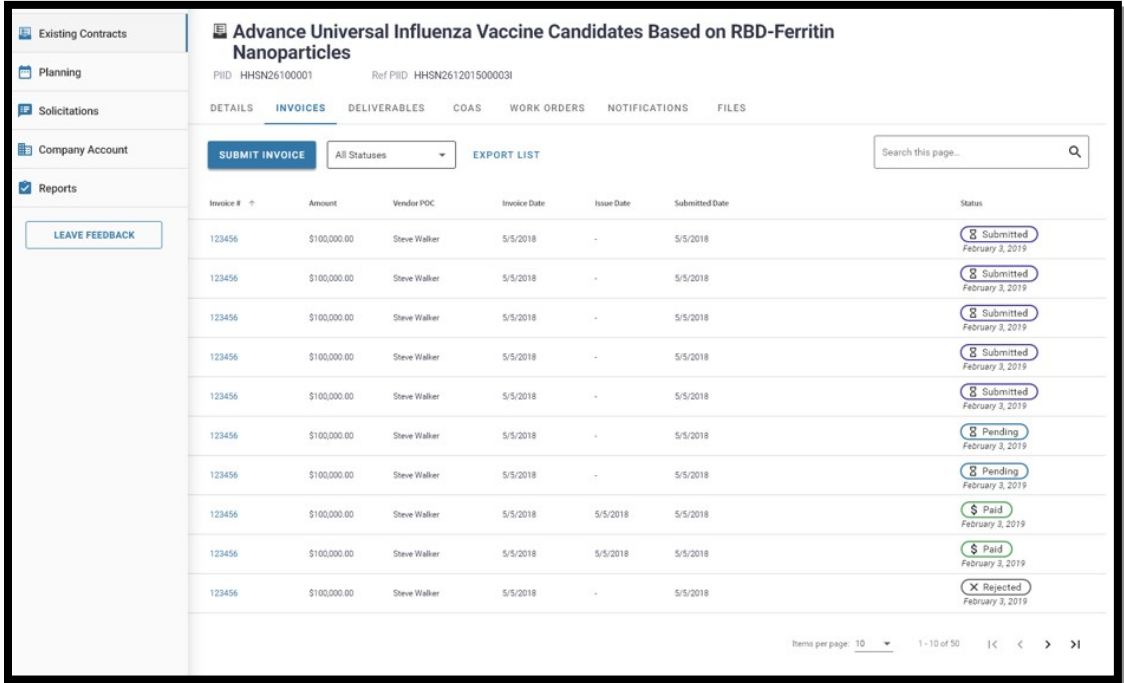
Existing Contracts

Planning

Solicitations

Company Account

Reports

LEAVE FEEDBACK

Advance Universal Influenza Vaccine Candidates Based on RBD-Ferritin Nanoparticles

PIID HHSN26100001 Ref PIID HHSN261201500003I

DETAILS INVOICES DELIVERABLES COAS WORK ORDERS NOTIFICATIONS FILES

SUBMIT INVOICE All Statuses EXPORT LIST

Search this page...

| Invoice # ↑ | Amount | Vendor POC | Invoice Date | Issue Date | Submitted Date | Status |
|---|---|---|---|---|---|---|
| 123456 | \$100,000.00 | Steve Walker | 5/5/2018 | - | 5/5/2018 | Submitted February 3, 2019 |
| 123456 | \$100,000.00 | Steve Walker | 5/5/2018 | - | 5/5/2018 | Submitted February 3, 2019 |
| 123456 | \$100,000.00 | Steve Walker | 5/5/2018 | - | 5/5/2018 | Submitted February 3, 2019 |
| 123456 | \$100,000.00 | Steve Walker | 5/5/2018 | - | 5/5/2018 | Submitted February 3, 2019 |
| 123456 | \$100,000.00 | Steve Walker | 5/5/2018 | - | 5/5/2018 | Submitted February 3, 2019 |
| 123456 | \$100,000.00 | Steve Walker | 5/5/2018 | - | 5/5/2018 | Pending February 3, 2019 |
| 123456 | \$100,000.00 | Steve Walker | 5/5/2018 | - | 5/5/2018 | Pending February 3, 2019 |
| 123456 | \$100,000.00 | Steve Walker | 5/5/2018 | 5/5/2018 | 5/5/2018 | \$ Paid February 3, 2019 |
| 123456 | \$100,000.00 | Steve Walker | 5/5/2018 | 5/5/2018 | 5/5/2018 | \$ Paid February 3, 2019 |
| 123456 | \$100,000.00 | Steve Walker | 5/5/2018 | - | 5/5/2018 | Rejected February 3, 2019 |

Items per page: 10 1 - 10 of 50